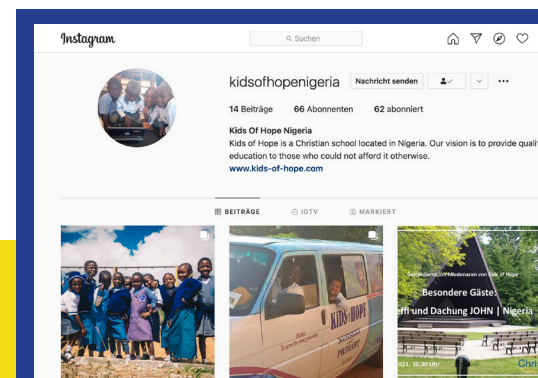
Instagram

Suchen

kidsofhopenigeria Nachricht senden

14 Beiträge 66 Abonnenten 62 abonniert

Kids Of Hope Nigeria
Kids of Hope is a Christian school located in Nigeria. Our vision is to provide quali
education to those who could not afford it otherwise.
www.kids-of-hope.com

BEITRÄGE IGTV MARKIERT

KIDS OF HOPE
PRIMARY

Besondere Gäste:
effi und Dachung JOHN | Nigeria

2021, 10.30 Uhr

Chri